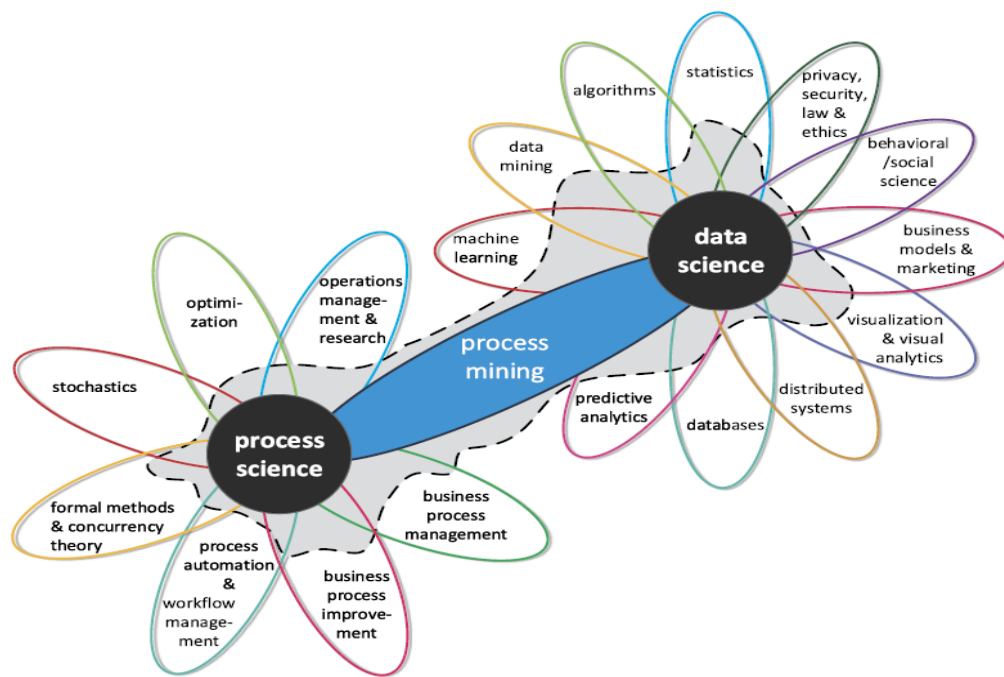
statistics

algorithms

privacy, security, law & ethics

data mining

behavioral /social science

machine learning

data science

business models & marketing

visualization & visual analytics

optimization

operations management & research

process mining

stochastics

predictive analytics

distributed systems

databases

process science

business process management

formal methods & concurrency theory

process automation & workflow management

business process improvement